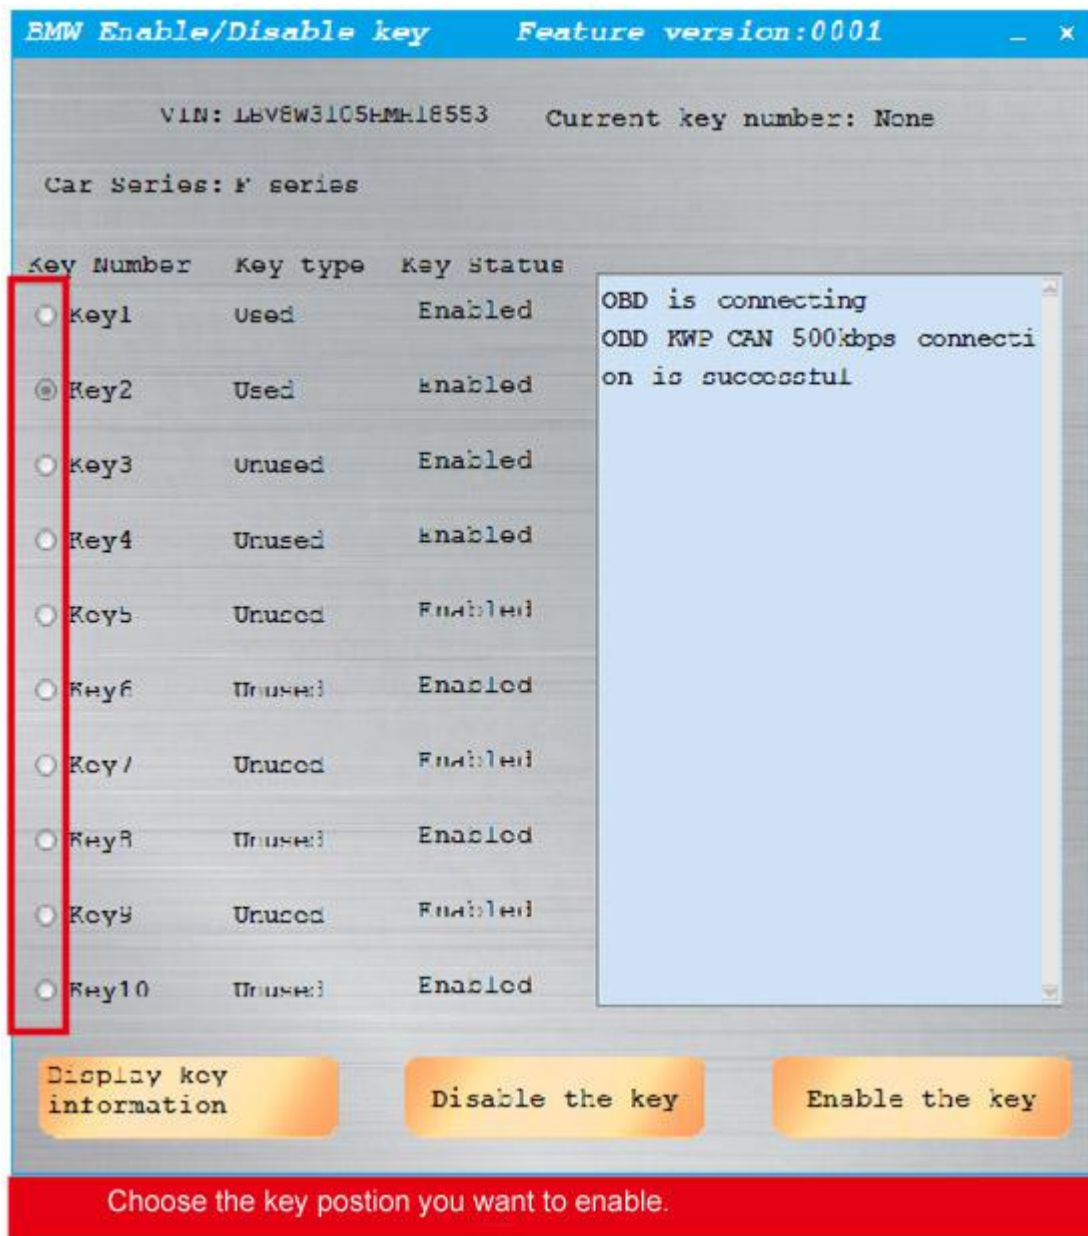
BMW Enable/Disable key Feature version:0001 _ ×

VIN: LBV8W3105HMH18553 Current key number: None

Car Series: F series

| Key Number | Key type | Key Status |
|---|---|---|
| Key1 | Used | Enabled |
| Key2 | Used | Enabled |
| Key3 | Unused | Enabled |
| Key4 | Unused | Enabled |
| Key5 | Unused | Enabled |
| Key6 | Unused | Enabled |
| Key7 | Unused | Enabled |
| Key8 | Unused | Enabled |
| Key9 | Unused | Enabled |
| Key10 | Unused | Enabled |

OBD is connecting
OBD KWP CAN 500kbps connection is successful

Display key information

Disable the key

Enable the key

Choose the key postion you want to enable.